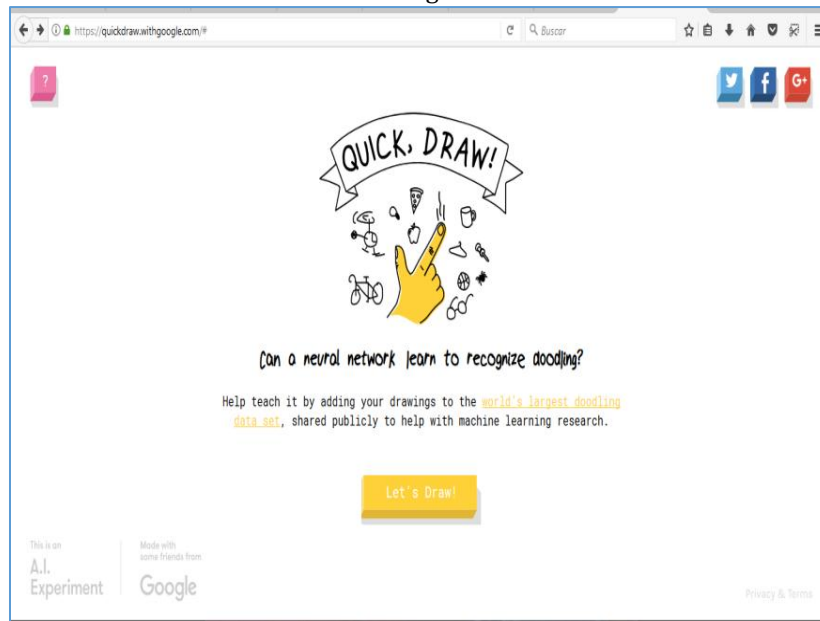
https://quickdraw.withgoogle.com/#

Buscar

?

G+

QUICK, DRAW!

Can a neural network learn to recognize doodling?

Help teach it by adding your drawings to the world's largest doodling data set, shared publicly to help with machine learning research.

Let's Draw!

This is an A.I. Experiment

Made with some friends from Google

Privacy & Terms